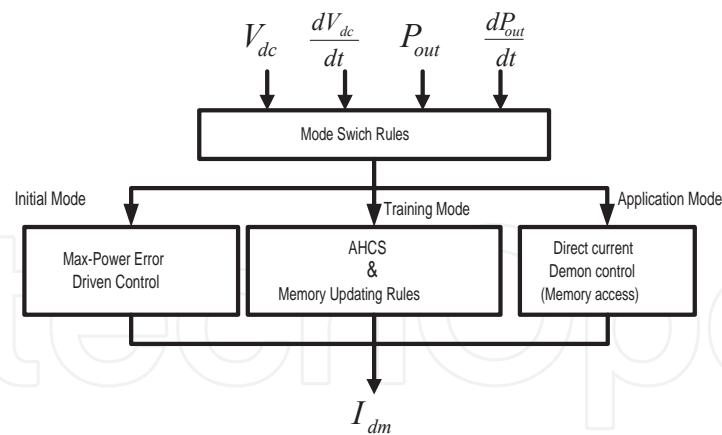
$V_{dc}$ $\frac{dV_{dc}}{dt}$ $P_{out}$ $\frac{dP_{out}}{dt}$

Mode Swich Rules

Initial Mode

Training Mode

Application Mode

Max-Power Error Driven Control

AHCS & Memory Updating Rules

Direct current Demon control (Memory access)

$I_{dm}$